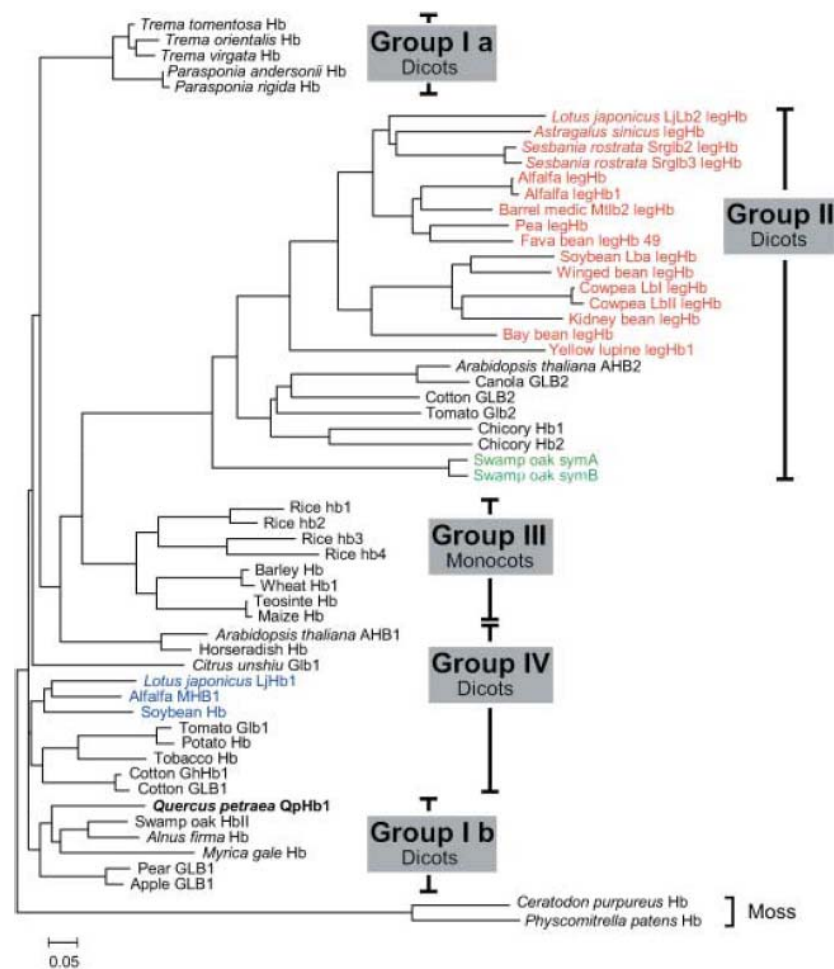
Trema tomentosa Hb
Trema orientalis Hb
Trema virgata Hb
Parasponia andersonii Hb
Parasponia rigida Hb

Group I a
Dicots

Lotus japonicus LjLb2 legHb
Astragalus sinicus legHb
Sesbania rostrata Srglb2 legHb
Sesbania rostrata Srglb3 legHb
Alfalfa legHb
Alfalfa legHb1
Barrel medic Mtlb2 legHb
Pea legHb
Fava bean legHb 49
Soybean Lba legHb
Winged bean legHb
Cowpea LbI legHb
Cowpea LbII legHb
Kidney bean legHb
Bay bean legHb
Yellow lupine legHb1
Arabidopsis thaliana AHB2
Canola GLB2
Cotton GLB2
Tomato Glb2
Chicory Hb1
Chicory Hb2
Swamp oak symA
Swamp oak symB

Group II
Dicots

Rice hb1
Rice hb2
Rice hb3
Rice hb4
Barley Hb
Wheat Hb1
Teosinte Hb
Maize Hb
Arabidopsis thaliana AHB1
Horseradish Hb

Group III
Monocots

Citrus unshiu Glb1
Lotus japonicus LjHb1
Alfalfa MHB1
Soybean Hb
Tomato Glb1
Potato Hb
Tobacco Hb
Cotton GhHb1
Cotton GLB1

Group IV
Dicots

Quercus petraea QpHb1
Swamp oak HbII
Alnus firma Hb
Myrica gale Hb
Pear GLB1
Apple GLB1

Group I b
Dicots

Ceratodon purpureus Hb
Physcomitrella patens Hb
Moss

0.05